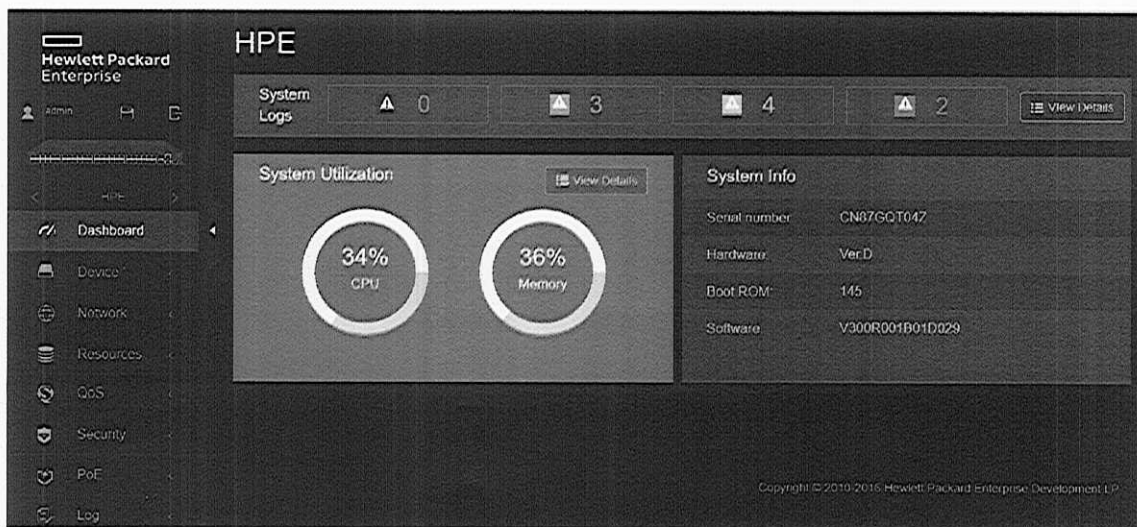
Hewlett Packard Enterprise

HPE

admin

HPE

Dashboard

Device

Network

Resources

QoS

Security

PoE

Log

System Logs

0

3

4

2

View Details

System Utilization

View Details

34%
CPU

36%
Memory

System Info

Serial number CN87GQT047

Hardware Ver.D

Boot ROM 145

Software V300R001B01D029

Copyright © 2010-2016 Hewlett Packard Enterprise Development LP